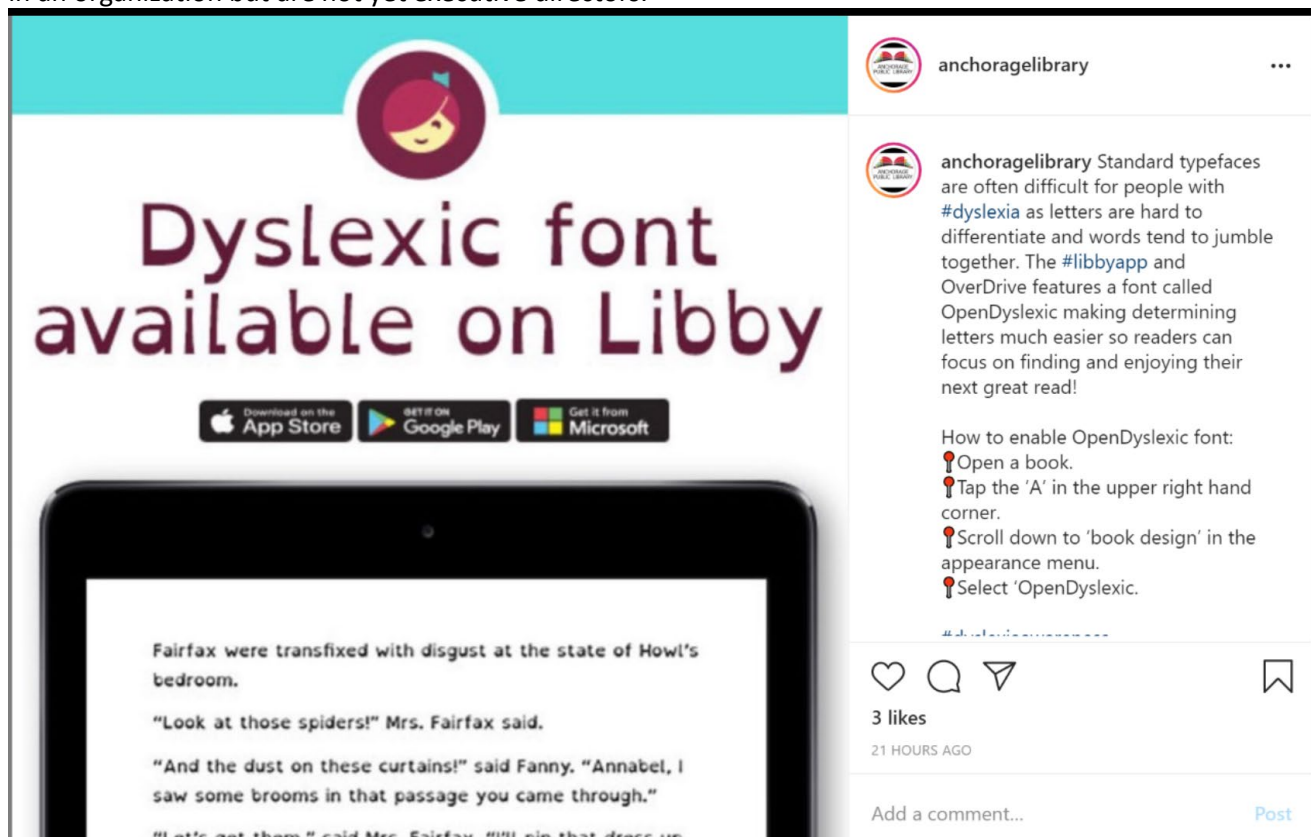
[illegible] in an organization but are not yet executive directors.

Dyslexic font available on Libby

Download on the App Store
GET IT ON Google Play
Get it from Microsoft

Fairfax were transfixed with disgust at the state of Howl's bedroom.

"Look at those spiders!" Mrs. Fairfax said.

"And the dust on these curtains!" said Fanny. "Annabel, I saw some brooms in that passage you came through."

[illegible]

ANCHORAGE PUBLIC LIBRARY

anchoragelibrary ...

anchoragelibrary Standard typefaces are often difficult for people with #dyslexia as letters are hard to differentiate and words tend to jumble together. The #libbyapp and OverDrive features a font called OpenDyslexic making determining letters much easier so readers can focus on finding and enjoying their next great read!

How to enable OpenDyslexic font:
Open a book.
Tap the 'A' in the upper right hand corner.
Scroll down to 'book design' in the appearance menu.
Select 'OpenDyslexic.

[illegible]

3 likes
21 HOURS AGO

Add a comment...
Post